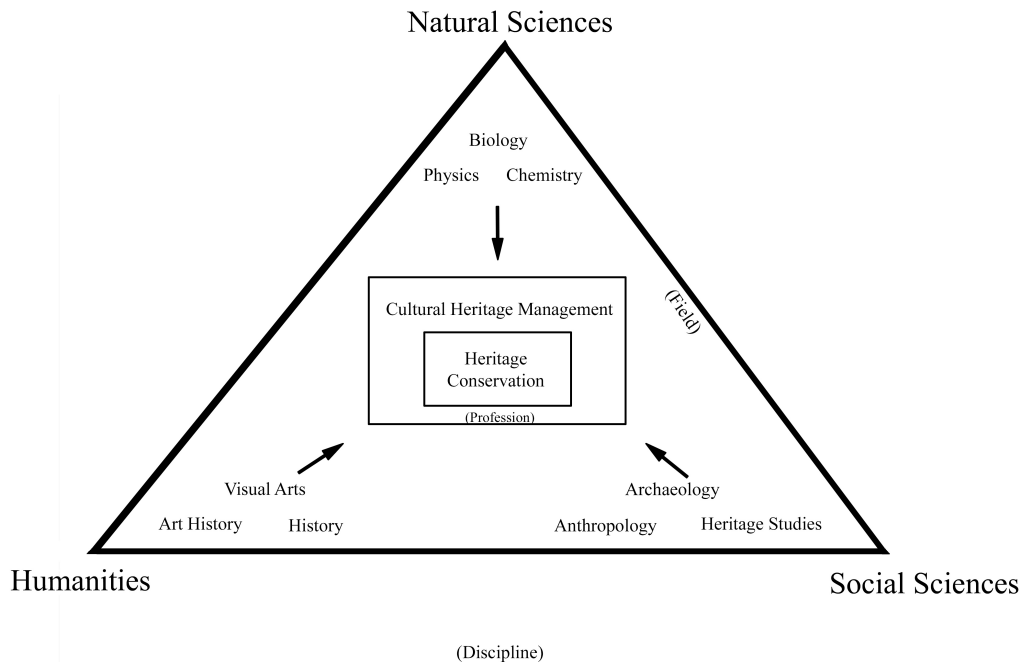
Natural Sciences

Biology

Physics Chemistry

(Field)

Cultural Heritage Management

Heritage Conservation

(Profession)

Visual Arts

Art History History

Archaeology

Anthropology Heritage Studies

Humanities

Social Sciences

(Discipline)